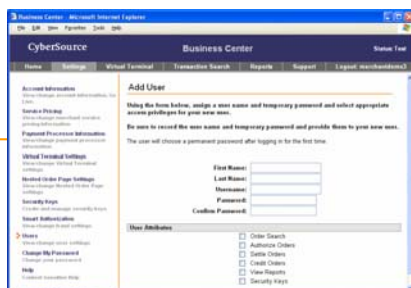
Business Center - Microsoft Internet Explorer
File Edit View Favorites Tools Help

CyberSource
Business Center
Status: Test

Home | Settings | Virtual Terminal | Transaction Search | Reports | Support | Logout merchantdemo3

Account Information
View/change account information, for Live.

Service Pricing
View/change merchant service pricing information

Payment Processor Information
View/change payment processor information

Virtual Terminal Settings
View/change Virtual Terminal settings

Hosted Order Page Settings
View/change Hosted Order Page settings

Security Keys
Create and manage security keys

Smart Authorization
View/change Smart settings

Users
View/change user settings

Change My Password
Change your password

Help
Context sensitive Help

Add User

Using the form below, assign a user name and temporary password and select appropriate access privileges for your new user.

Be sure to record the user name and temporary password and provide them to your new user.

The user will choose a permanent password after logging in for the first time.

First Name:
Last Name:
Username:
Password:
Confirm Password:

User Attributes

Order Search
Authorize Orders
Settle Orders
Credit Orders
View Reports
Security Keys